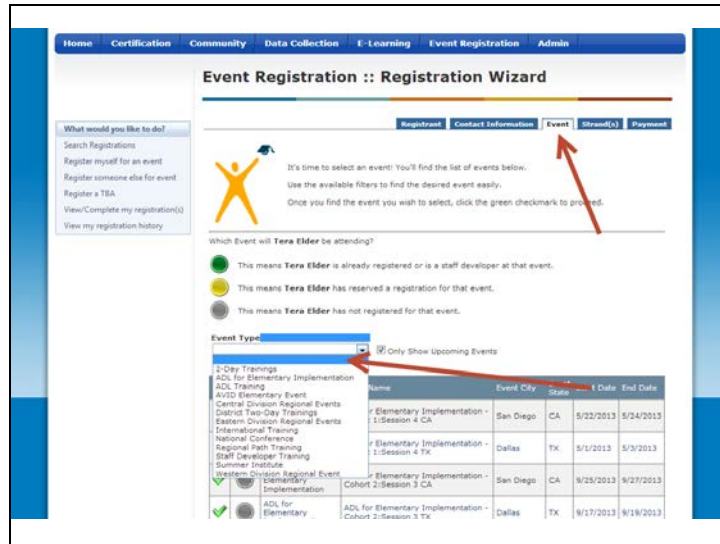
Home Certification Community Data Collection E-Learning Event Registration Admin

Event Registration :: Registration Wizard

What would you like to do?
Search Registrations
Register myself for an event
Register someone else for event
Register a TBA
View/Complete my registration(s)
View my registration history

Registrant Contact Information Event Strand(s) Payment

It's time to select an event! You'll find the list of events below.
Use the available filters to find the desired event easily.
Once you find the event you wish to select, click the green checkmark to proceed.

Which Event will Tera Elder be attending?

This means Tera Elder is already registered or is a staff developer at that event.
This means Tera Elder has reserved a registration for that event.
This means Tera Elder has not registered for that event.

Event Type
Only Show Upcoming Events

2-Day Trainings
ADL for Elementary Implementation
ADL Training
AVID Elementary Event
Central Division Regional Events
District Two-Day Trainings
Eastern Division Regional Events
International Training
National Conference
Regional Path Training
Staff Developer Training
Summer Institute
Western Division Regional Event

| | | | Name | Event City | State | Start Date | End Date |
|---|---|---|---|---|---|---|---|
| | | | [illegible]r Elementary Implementation - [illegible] 1:Session 4 CA | San Diego | CA | 5/22/2013 | 5/24/2013 |
| | | | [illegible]r Elementary Implementation - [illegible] 1:Session 4 TX | Dallas | TX | 5/1/2013 | 5/3/2013 |
| | | Elementary Implementation | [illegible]r Elementary Implementation - Cohort 2:Session 3 CA | San Diego | CA | 9/25/2013 | 9/27/2013 |
| | | ADL for Elementary | ADL for Elementary Implementation - Cohort 2:Session 3 TX | Dallas | TX | 9/17/2013 | 9/19/2013 |